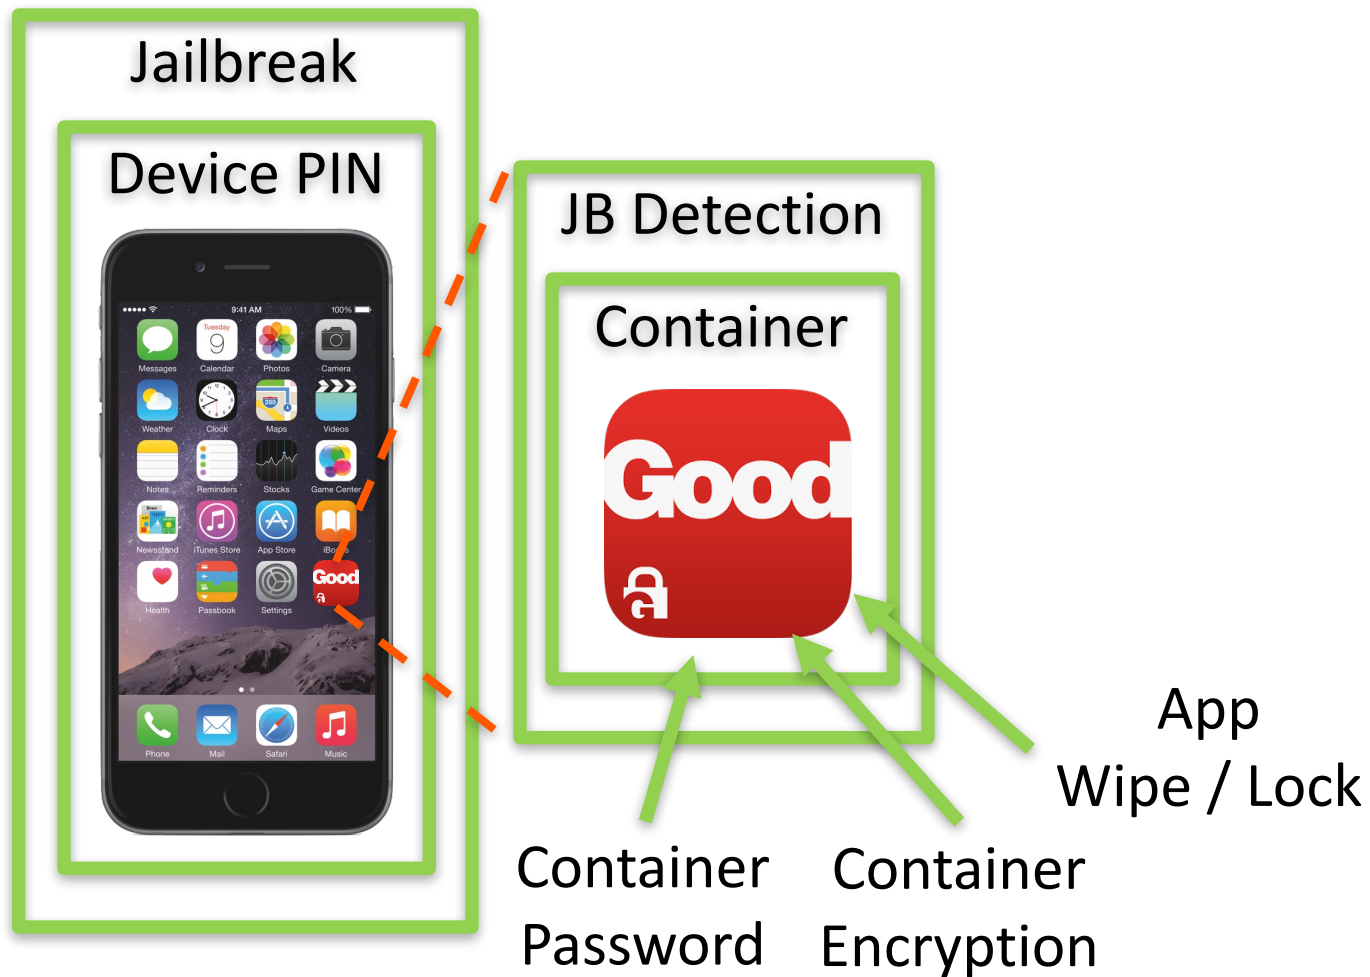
Jailbreak

Device PIN

9:41 AM

100%

Tuesday 9

Messages Calendar Photos Camera

Weather Clock Maps Videos

Notes Reminders Stocks Game Center

Newsstand iTunes Store App Store iBooks

Health Passbook Settings Good

Phone Mail Safari Music

JB Detection

Container

Good

App Wipe / Lock

Container Password

Container Encryption